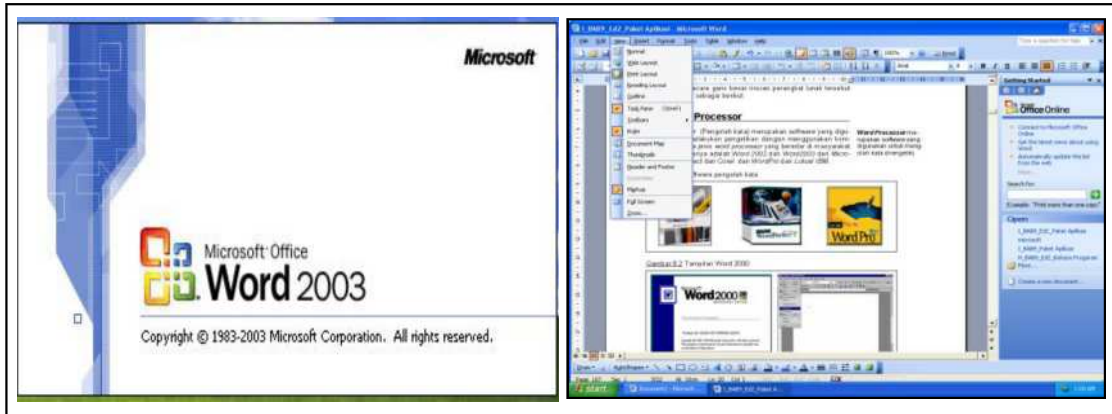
Microsoft

Microsoft Office
Word 2003

Copyright © 1983-2003 Microsoft Corporation. All rights reserved.

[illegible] - Microsoft Word

Normal
Web Layout
Print Layout
Reading Layout
Outline
Task Pane
Toolbars
Ruler
Document Map
Thumbnails
Header and Footer
Markup
Full Screen
Zoom...

Processor

Word Processor

Word Pro

Gambar 8.2 Tampilan Word 2000

Word2000

Getting Started
Office Online

Search for:

Open

Create a new document...

start